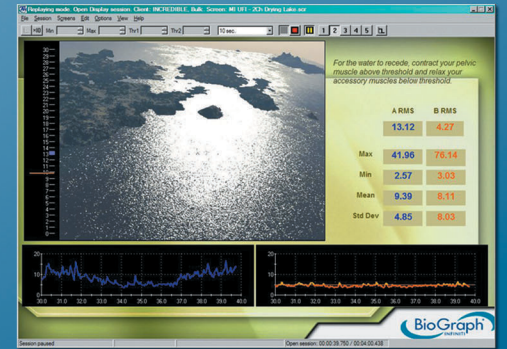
Replaying mode: Open Display session. Client: INCREDIBLE, Bulk. Screen: MI UFI - 2Ch Drying Lake.scr

File Session Screens Edit Options View Help

Min Max Thr1 Thr2 10 sec. 1 2 3 4 5

30 29 28 27 26 25 24 23 22 21 20 19 18 17 16 15 14 13 12 11 10 9 8 7 6 5 4 3 2 1 0

For the water to recede, contract your pelvic muscle above threshold and relax your accessory muscles below threshold.

| | A RMS | B RMS |
|---|---|---|
| | 13.12 | 4.27 |
| Max | 41.96 | 76.14 |
| Min | 2.57 | 3.03 |
| Mean | 9.39 | 8.11 |
| Std Dev | 4.85 | 8.03 |

20 10 0
30.0 31.0 32.0 33.0 34.0 35.0 36.0 37.0 38.0 39.0 40.0

20 10 0
30.0 31.0 32.0 33.0 34.0 35.0 36.0 37.0 38.0 39.0 40.0

BioGraph Infiniti

Session paused

Open session: 00:00:39.750 / 00:04:00.438